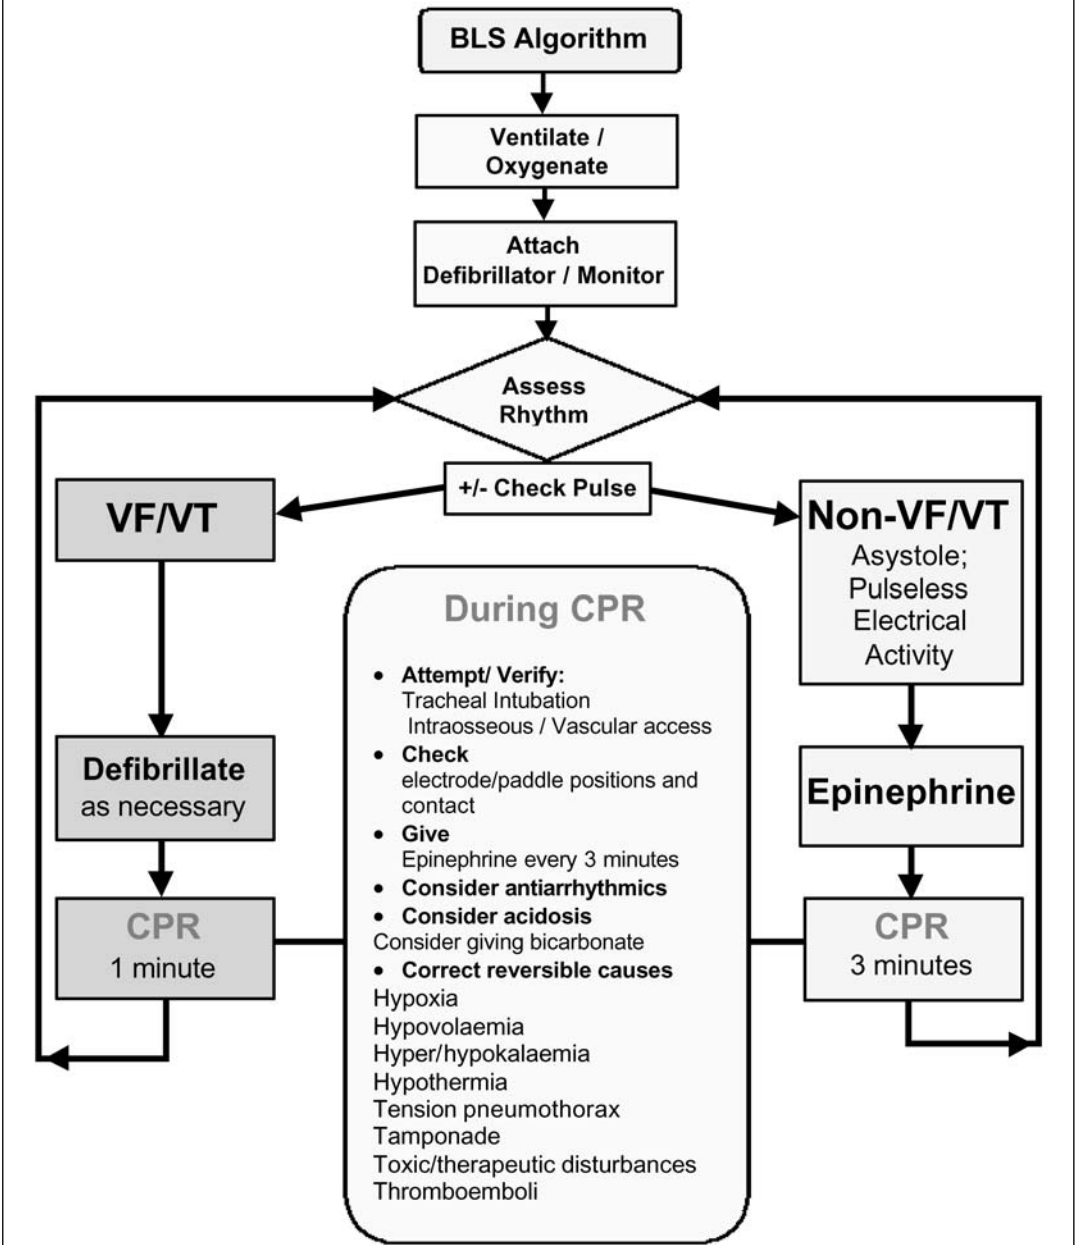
BLS Algorithm

Ventilate / Oxygenate

Attach Defibrillator / Monitor

Assess Rhythm

+/- Check Pulse

VF/VT

Defibrillate as necessary

CPR
1 minute

Non-VF/VT
Asystole; Pulseless Electrical Activity

Epinephrine

CPR
3 minutes

During CPR

• Attempt/ Verify:
Tracheal Intubation
Intraosseous / Vascular access
• Check
electrode/paddle positions and contact
• Give
Epinephrine every 3 minutes
• Consider antiarrhythmics
• Consider acidosis
Consider giving bicarbonate
• Correct reversible causes
Hypoxia
Hypovolaemia
Hyper/hypokalaemia
Hypothermia
Tension pneumothorax
Tamponade
Toxic/therapeutic disturbances
Thromboemboli